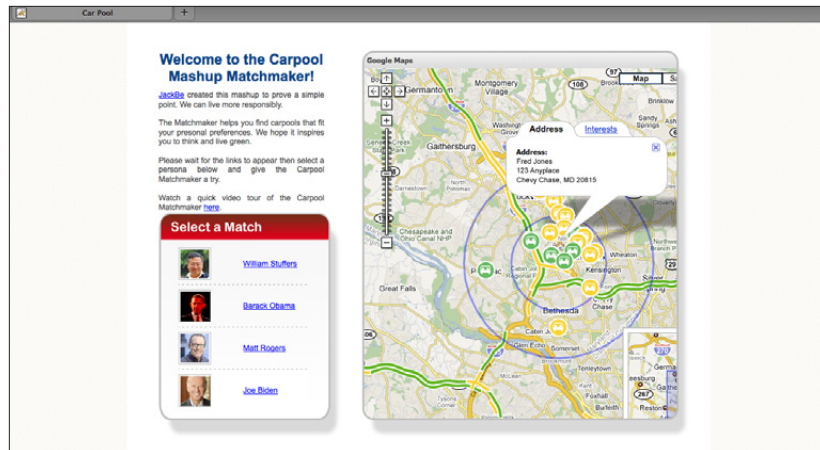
Car Pool

+

Welcome to the Carpool Mashup Matchmaker!

JackBe created this mashup to prove a simple point. We can live more responsibly.

The Matchmaker helps you find carpools that fit your personal preferences. We hope it inspires you to think and live green.

Please wait for the links to appear then select a persona below and give the Carpool Matchmaker a try.

Watch a quick video tour of the Carpool Matchmaker here.

Select a Match

William Stuffers

Barack Obama

Matt Rogers

Joe Biden

Google Maps

Map

Address

Interests

Address:
Fred Jones
123 Anyplace
Chevy Chase, MD 20815

Germantown
Montgomery Village
Gaithersburg
North Potomac
Darnestown
Chesapeake and Ohio Canal NHP
Great Falls
Rockville
Kensington
Bethesda
Chase
Wheaton
Brinklow
Spring
Cabin John
Glen Echo
Somerset
Tenleytown
Tysons Corner
Falls Church
Reston
Leesburg
Germa
108
355
97